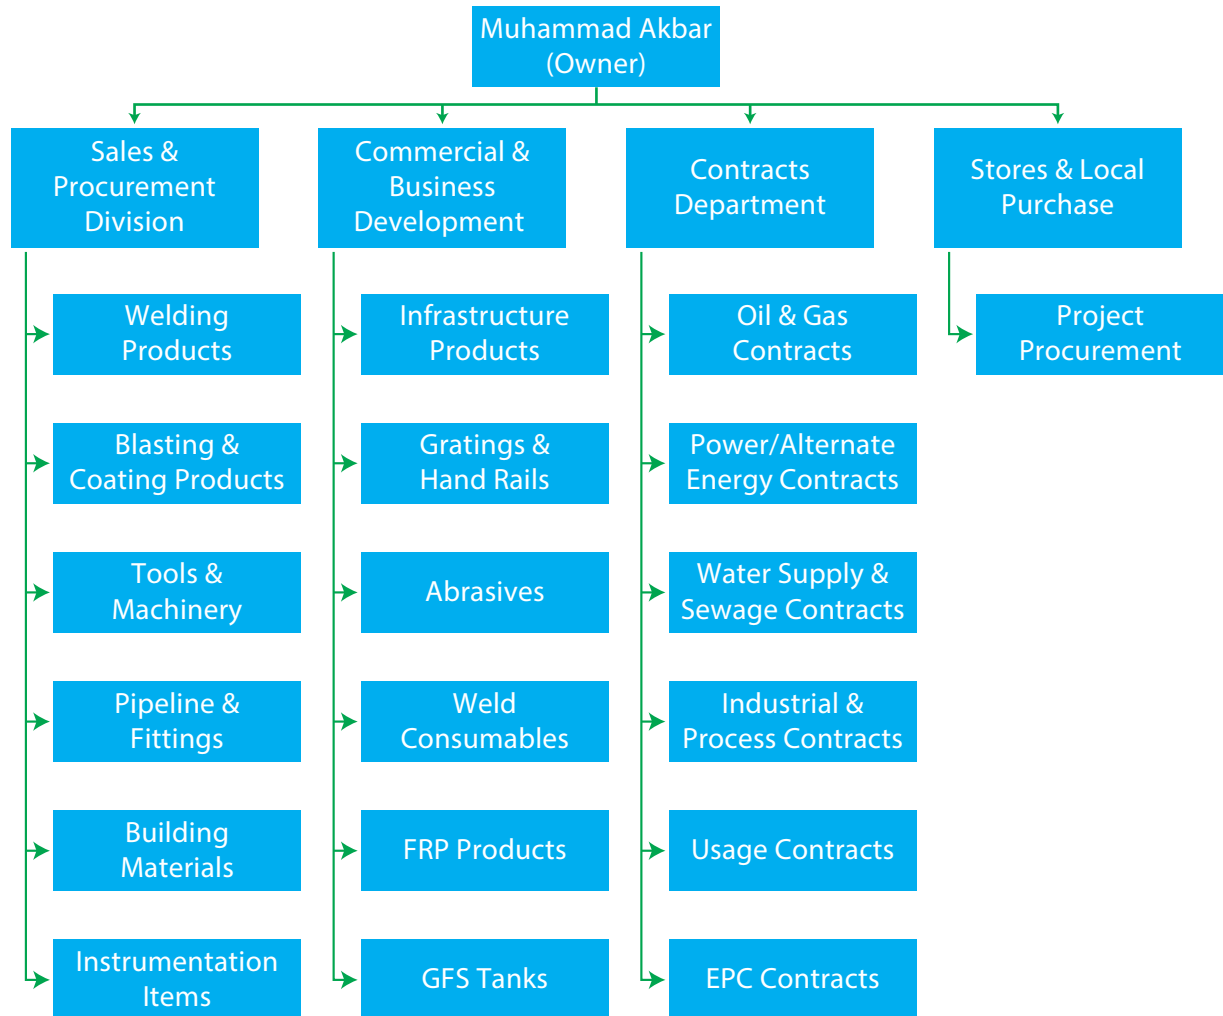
Muhammad Akbar
(Owner)

Sales & Procurement Division

Welding Products

Blasting & Coating Products

Tools & Machinery

Pipeline & Fittings

Building Materials

Instrumentation Items

Commercial & Business Development

Infrastructure Products

Gratings & Hand Rails

Abrasives

Weld Consumables

FRP Products

GFS Tanks

Contracts Department

Oil & Gas Contracts

Power/Alternate Energy Contracts

Water Supply & Sewage Contracts

Industrial & Process Contracts

Usage Contracts

EPC Contracts

Stores & Local Purchase

Project Procurement